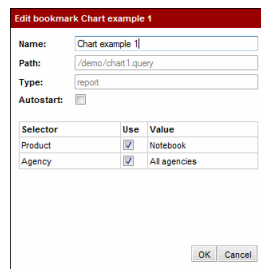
Edit bookmark Chart example 1

Name: Chart example 1

Path: /demo/chart1.query

Type: report

Autostart:

| Selector | Use | Value |
|---|---|---|
| Product | ☑ | Notebook |
| Agency | ☑ | All agencies |

OK Cancel